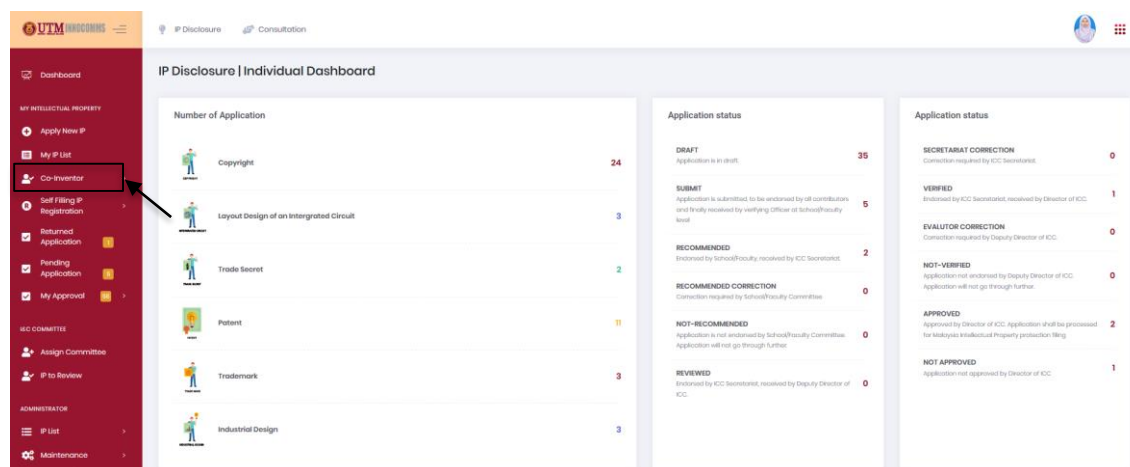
UTM INNOCOMMS

IP Disclosure Consultation

Dashboard

MY INTELLECTUAL PROPERTY

Apply New IP

My IP List

Co-Inventor

Self Filling IP Registration

Returned Application

Pending Application

My Approval

IEC COMMITTEE

Assign Committee

IP to Review

ADMINISTRATOR

IP List

Maintenance

IP Disclosure | Individual Dashboard

Number of Application

Copyright 24

Layout Design of an Intergrated Circuit 3

Trade Secret 2

Patent 11

Trademark 3

Industrial Design 3

Application status

DRAFT
Application is in draft. 35

SUBMIT
Application is submitted, to be endorsed by all contributors and finally received by Verifying Officer of School/Faculty level 5

RECOMMENDED
Endorsed by School/Faculty, received by ICC Secretariat. 2

RECOMMENDED CORRECTION
Correction required by School/Faculty Committee 0

NOT-RECOMMENDED
Application is not endorsed by School/Faculty Committee. Application will not go through further. 0

REVIEWED
Endorsed by ICC Secretariat, received by Deputy Director of ICC. 0

Application status

SECRETARIAT CORRECTION
Correction required by ICC Secretariat. 0

VERIFIED
Endorsed by ICC Secretariat, received by Director of ICC 1

EVALUTOR CORRECTION
Correction required by Deputy Director of ICC. 0

NOT-VERIFIED
Application not endorsed by Deputy Director of ICC. Application will not go through further. 0

APPROVED
Approved by Director of ICC. Application shall be processed for Malaysia Intellectual Property protection filing 2

NOT APPROVED
Application not approved by Director of ICC 1